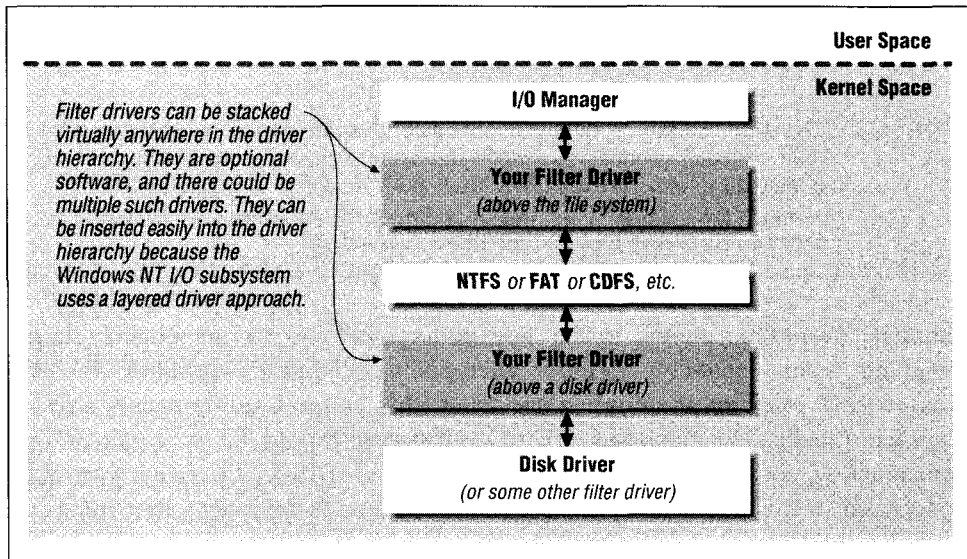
User Space

Kernel Space

Filter drivers can be stacked virtually anywhere in the driver hierarchy. They are optional software, and there could be multiple such drivers. They can be inserted easily into the driver hierarchy because the Windows NT I/O subsystem uses a layered driver approach.

I/O Manager

Your Filter Driver
(above the file system)

NTFS or FAT or CDFS, etc.

Your Filter Driver
(above a disk driver)

Disk Driver
(or some other filter driver)